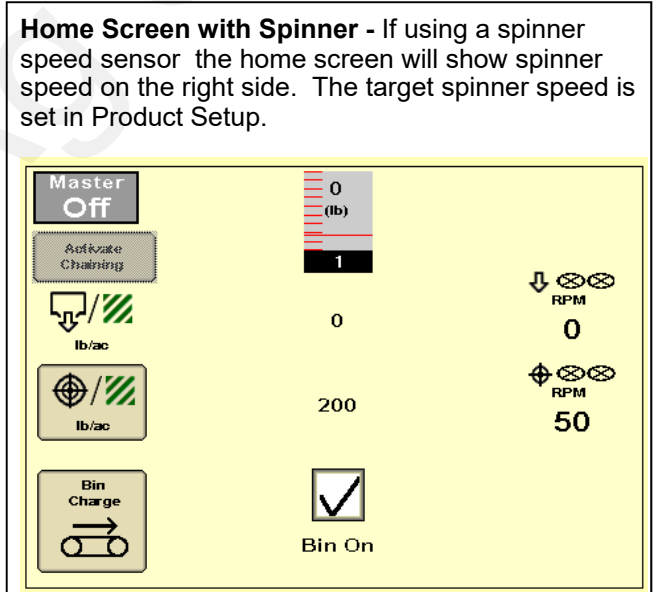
**Home Screen with Spinner -** If using a spinner speed sensor the home screen will show spinner speed on the right side. The target spinner speed is set in Product Setup.

Master
Off

0
(lb)

1

Activate
Chaining

RPM
0

lb/ac

0

RPM
50

lb/ac

200

Bin
Charge

Bin On